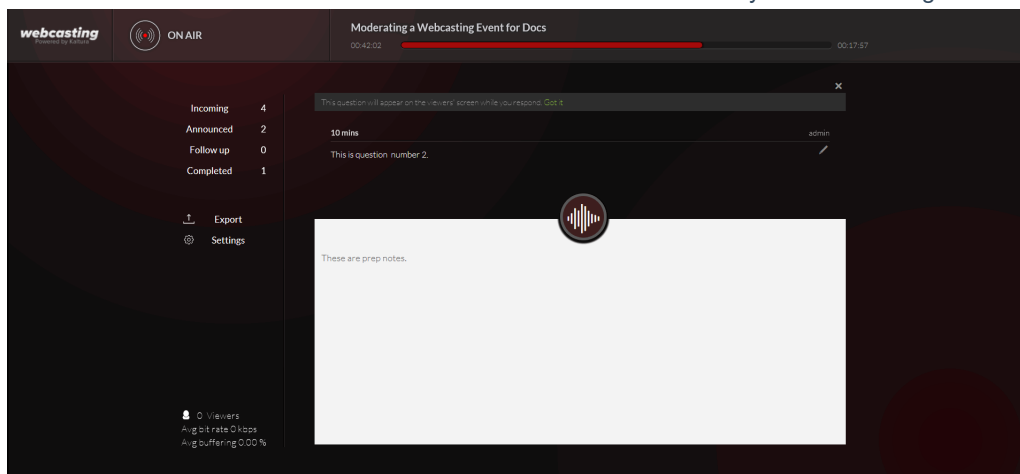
webcasting
Powered by Kaltura

ON AIR

Moderating a Webcasting Event for Docs
00:42:02
00:17:57

Incoming 4
Announced 2
Follow up 0
Completed 1

Export
Settings

This question will appear on the viewers' screen while you respond. Got it

10 mins
admin
This is question number 2.

These are prep notes.

0 Viewers
Avg bit rate 0 kbps
Avg buffering 0.00 %